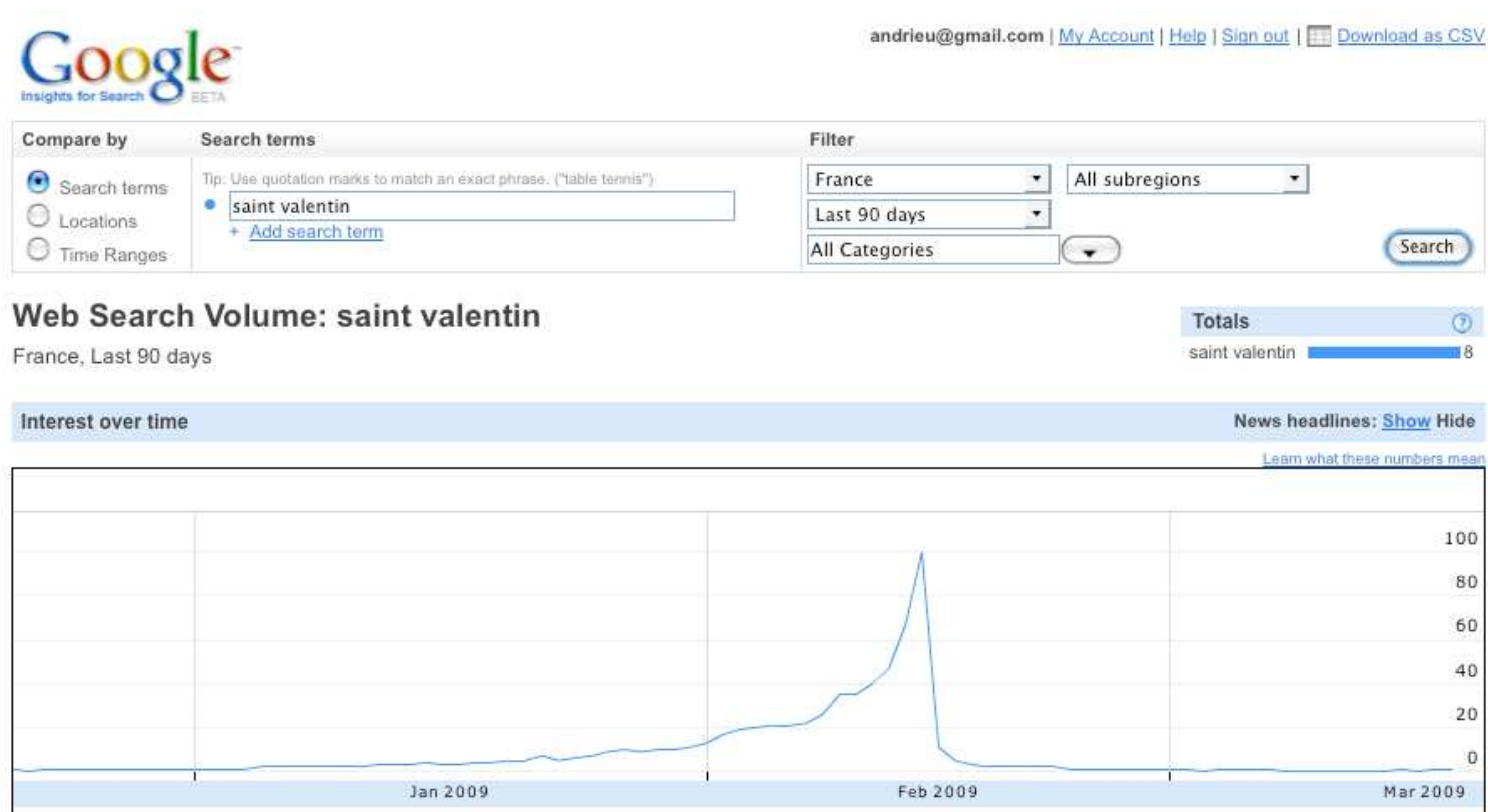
Google Insights for Search BETA

andrieu@gmail.com | My Account | Help | Sign out | Download as CSV

| Compare by | Search terms | Filter |
|---|---|---|
| Search terms<br>Locations<br>Time Ranges | Tip: Use quotation marks to match an exact phrase. ("table tennis")<br>saint valentin<br>+ Add search term | France / All subregions<br>Last 90 days<br>All Categories<br>Search |

Web Search Volume: saint valentin

France, Last 90 days

Totals

saint valentin 8

Interest over time

News headlines: Show Hide

Learn what these numbers mean

100
80
60
40
20
0

Jan 2009 Feb 2009 Mar 2009